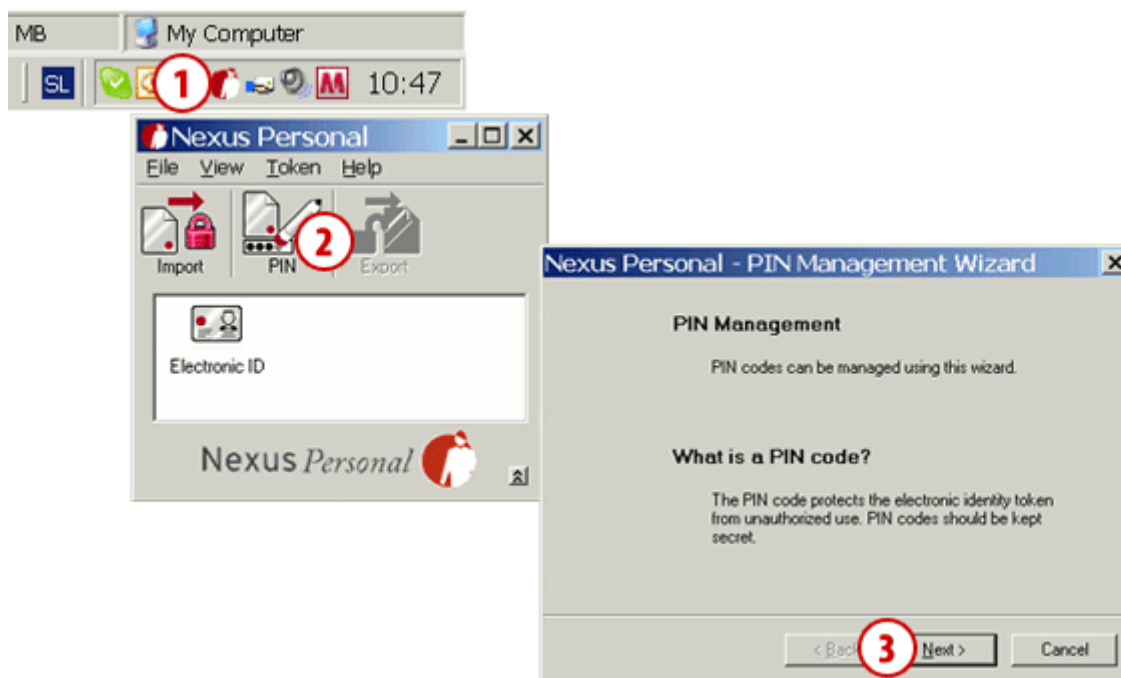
MB
My Computer
SL
1
10:47
Nexus Personal
File View Token Help
Import
PIN
2
Export
Electronic ID
Nexus Personal
Nexus Personal - PIN Management Wizard
PIN Management
PIN codes can be managed using this wizard.
What is a PIN code?
The PIN code protects the electronic identity token from unauthorized use. PIN codes should be kept secret.
< Back
3
Next >
Cancel